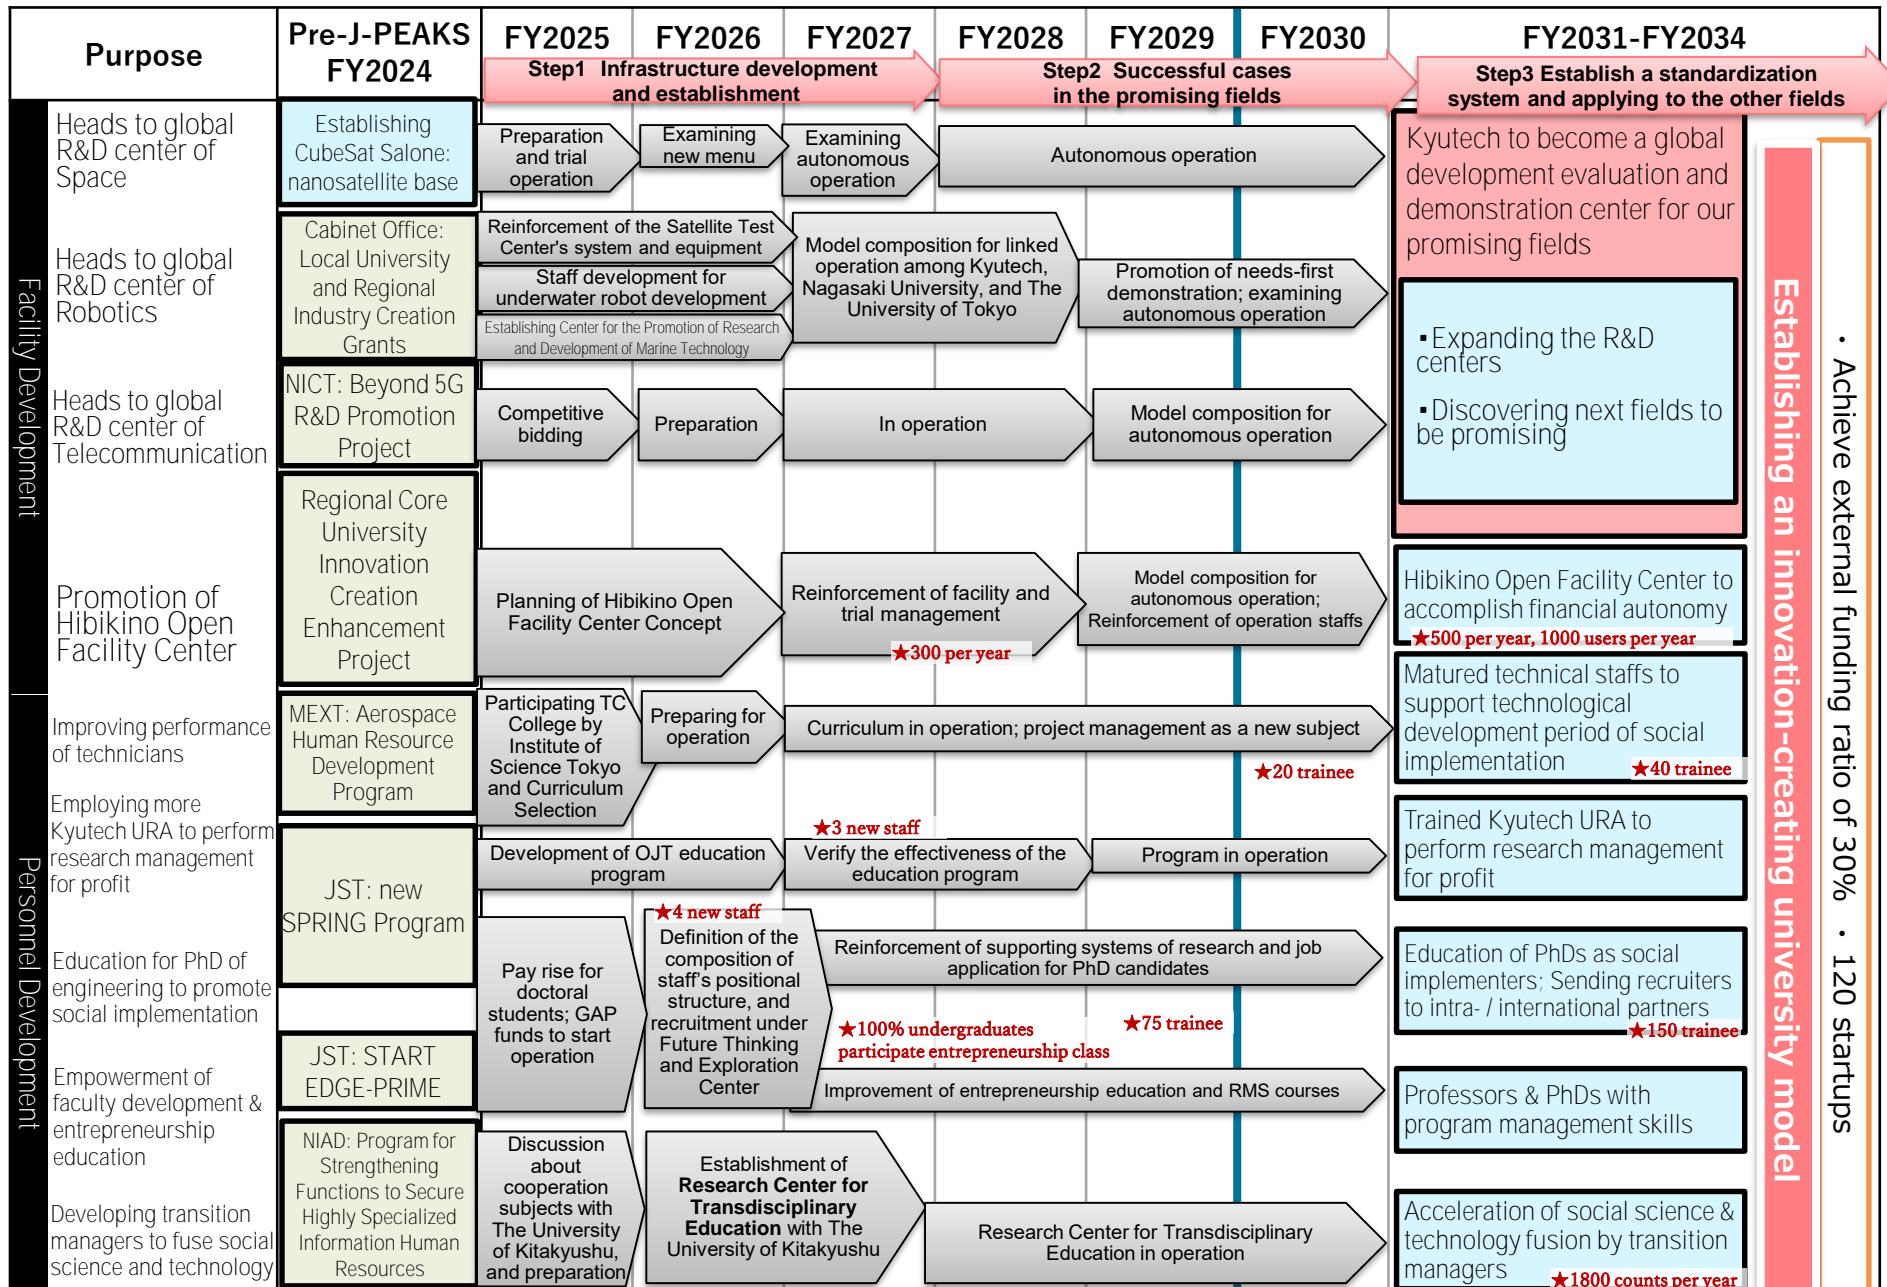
| Purpose | Pre-J-PEAKS FY2024 | FY2025 | FY2026 | FY2027 | FY2028 | FY2029 | FY2030 | FY2031-FY2034 |
|---|---|---|---|---|---|---|---|---|

Step1 Infrastructure development and establishment

Step2 Successful cases in the promising fields

Step3 Establish a standardization system and applying to the other fields

Facility Development

Heads to global R&D center of Space

Establishing CubeSat Salone: nanosatellite base

Preparation and trial operation

Examining new menu

Examining autonomous operation

Autonomous operation

Heads to global R&D center of Robotics

Cabinet Office: Local University and Regional Industry Creation Grants

Reinforcement of the Satellite Test Center's system and equipment

Staff development for underwater robot development

Establishing Center for the Promotion of Research and Development of Marine Technology

Model composition for linked operation among Kyutech, Nagasaki University, and The University of Tokyo

Promotion of needs-first demonstration; examining autonomous operation

Heads to global R&D center of Telecommunication

NICT: Beyond 5G R&D Promotion Project

Competitive bidding

Preparation

In operation

Model composition for autonomous operation

Kyutech to become a global development evaluation and demonstration center for our promising fields

・Expanding the R&D centers

・Discovering next fields to be promising

Promotion of Hibikino Open Facility Center

Regional Core University Innovation Creation Enhancement Project

Planning of Hibikino Open Facility Center Concept

Reinforcement of facility and trial management

★300 per year

Model composition for autonomous operation; Reinforcement of operation staffs

Hibikino Open Facility Center to accomplish financial autonomy

★500 per year, 1000 users per year

Personnel Development

Improving performance of technicians

MEXT: Aerospace Human Resource Development Program

Participating TC College by Institute of Science Tokyo and Curriculum Selection

Preparing for operation

Curriculum in operation; project management as a new subject

★20 trainee

Matured technical staffs to support technological development period of social implementation ★40 trainee

Employing more Kyutech URA to perform research management for profit

JST: new SPRING Program

★3 new staff

Development of OJT education program

Verify the effectiveness of the education program

Program in operation

Trained Kyutech URA to perform research management for profit

Education for PhD of engineering to promote social implementation

Pay rise for doctoral students; GAP funds to start operation

★4 new staff

Definition of the composition of staff's positional structure, and recruitment under Future Thinking and Exploration Center

Reinforcement of supporting systems of research and job application for PhD candidates

★100% undergraduates participate entrepreneurship class

★75 trainee

Education of PhDs as social implementers; Sending recruiters to intra- / international partners ★150 trainee

Empowerment of faculty development & entrepreneurship education

JST: START EDGE-PRIME

Improvement of entrepreneurship education and RMS courses

Professors & PhDs with program management skills

Developing transition managers to fuse social science and technology

NIAD: Program for Strengthening Functions to Secure Highly Specialized Information Human Resources

Discussion about cooperation subjects with The University of Kitakyushu, and preparation

Establishment of Research Center for Transdisciplinary Education with The University of Kitakyushu

Research Center for Transdisciplinary Education in operation

Acceleration of social science & technology fusion by transition managers ★1800 counts per year

Establishing an innovation-creating university model

・Achieve external funding ratio of 30% ・120 startups